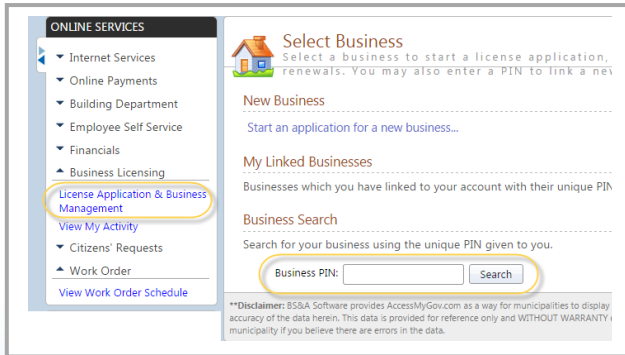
ONLINE SERVICES

Internet Services

Online Payments

Building Department

Employee Self Service

Financials

Business Licensing

License Application & Business Management

View My Activity

Citizens' Requests

Work Order

View Work Order Schedule

Select Business

Select a business to start a license application, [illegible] renewals. You may also enter a PIN to link a ne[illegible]

New Business

Start an application for a new business...

My Linked Businesses

Businesses which you have linked to your account with their unique PIN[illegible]

Business Search

Search for your business using the unique PIN given to you.

Business PIN: Search

**Disclaimer: BS&A Software provides AccessMyGov.com as a way for municipalities to display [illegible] accuracy of the data herein. This data is provided for reference only and WITHOUT WARRANTY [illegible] municipality if you believe there are errors in the data.